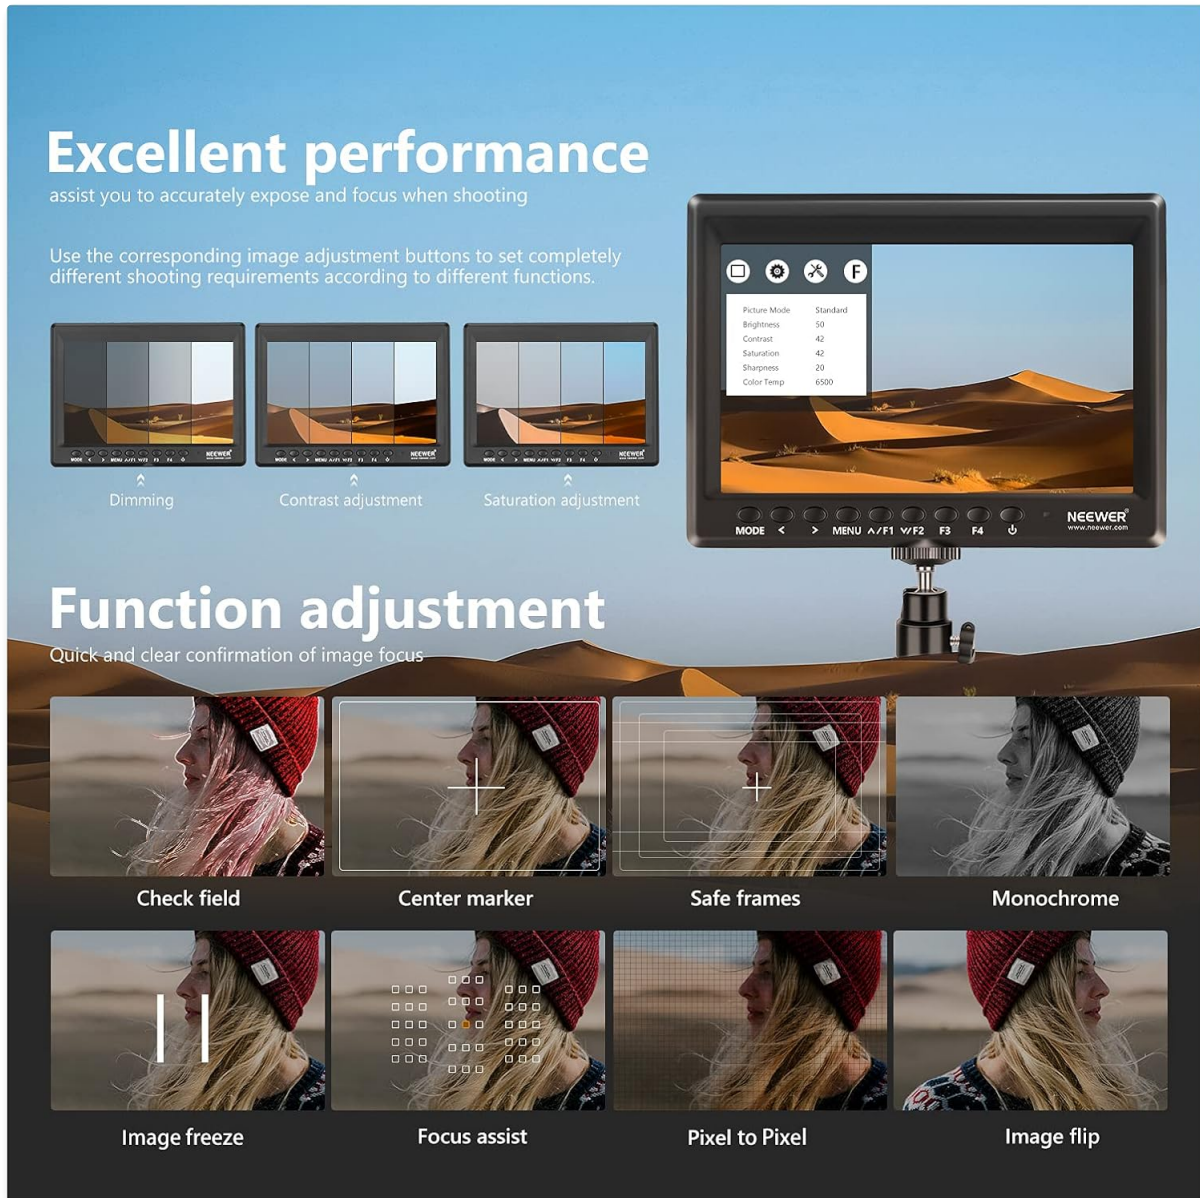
Excellent performance
assist you to accurately expose and focus when shooting

Use the corresponding image adjustment buttons to set completely different shooting requirements according to different functions.

Dimming

Contrast adjustment

Saturation adjustment

F

| Picture Mode | Standard |
|---|---|
| Brightness | 50 |
| Contrast | 42 |
| Saturation | 42 |
| Sharpness | 20 |
| Color Temp | 6500 |

MODE < > MENU ∧/F1 ∨/F2 F3 F4

NEEWER
www.neewer.com

Function adjustment
Quick and clear confirmation of image focus

Check field

Center marker

Safe frames

Monochrome

Image freeze

Focus assist

Pixel to Pixel

Image flip